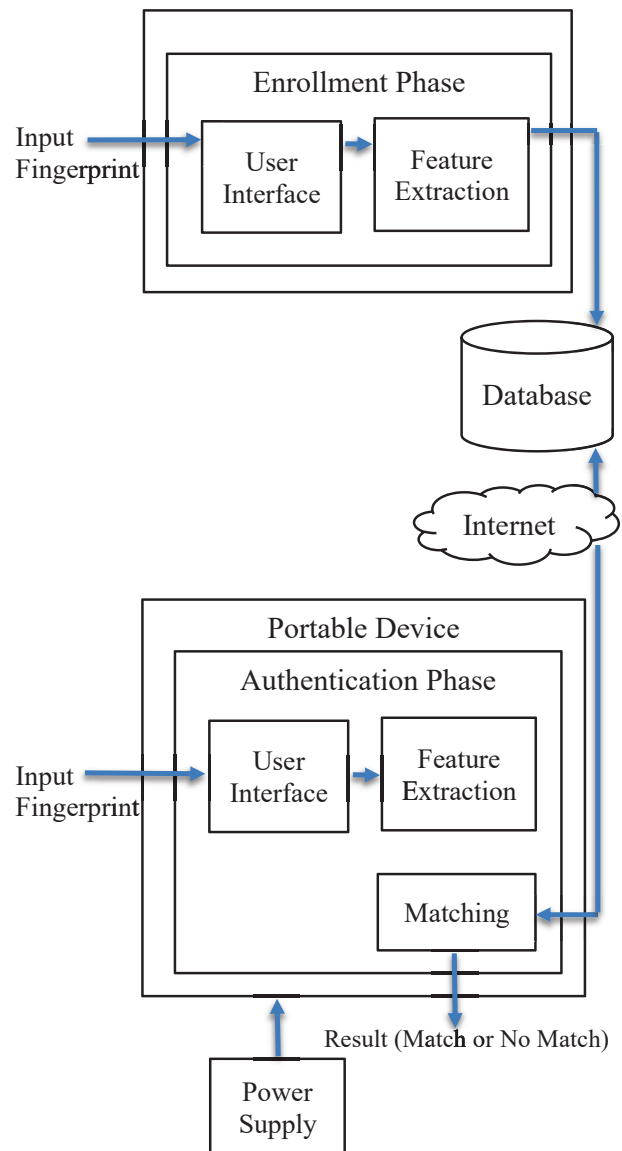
Enrollment Phase

Input Fingerprint

User Interface

Feature Extraction

Database

Internet

Portable Device

Authentication Phase

Input Fingerprint

User Interface

Feature Extraction

Matching

Result (Match or No Match)

Power Supply